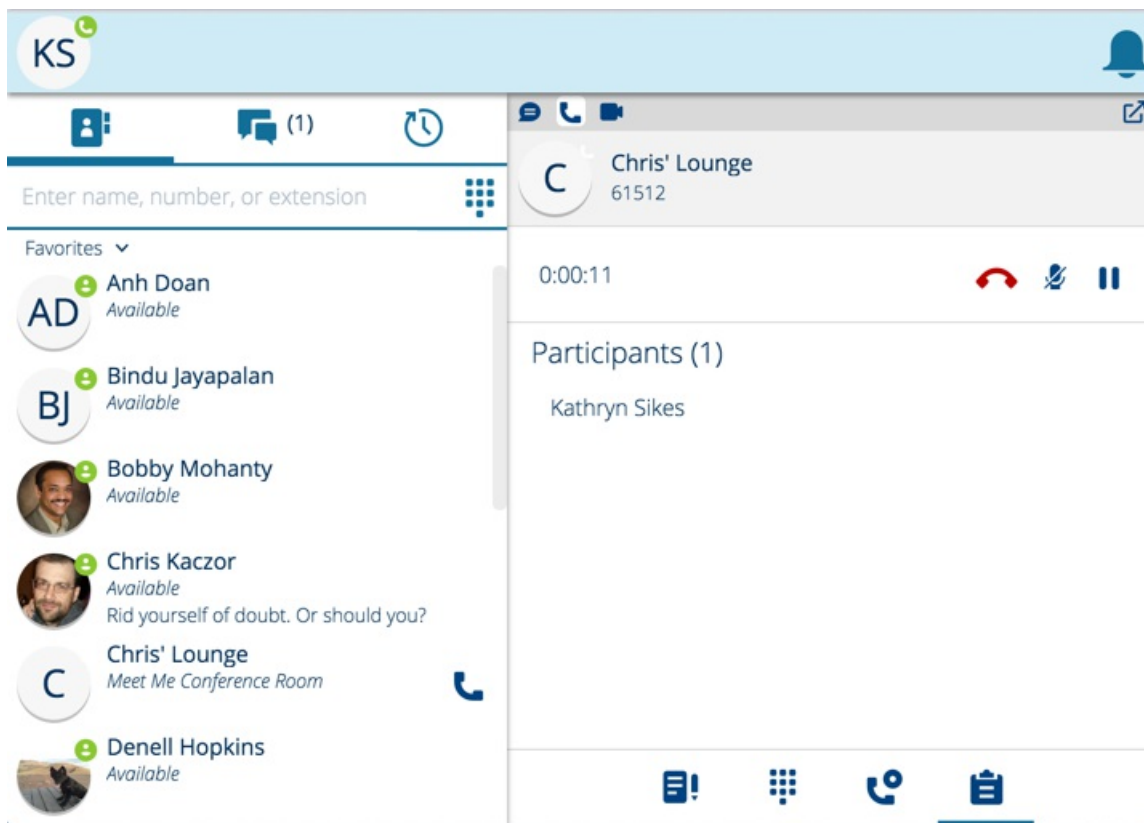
KS

(1)

Enter name, number, or extension

Favorites

AD Anh Doan
Available

BJ Bindu Jayapalan
Available

Bobby Mohanty
Available

Chris Kaczor
Available
Rid yourself of doubt. Or should you?

C Chris' Lounge
Meet Me Conference Room

Denell Hopkins
Available

C Chris' Lounge
61512

0:00:11

Participants (1)

Kathryn Sikes